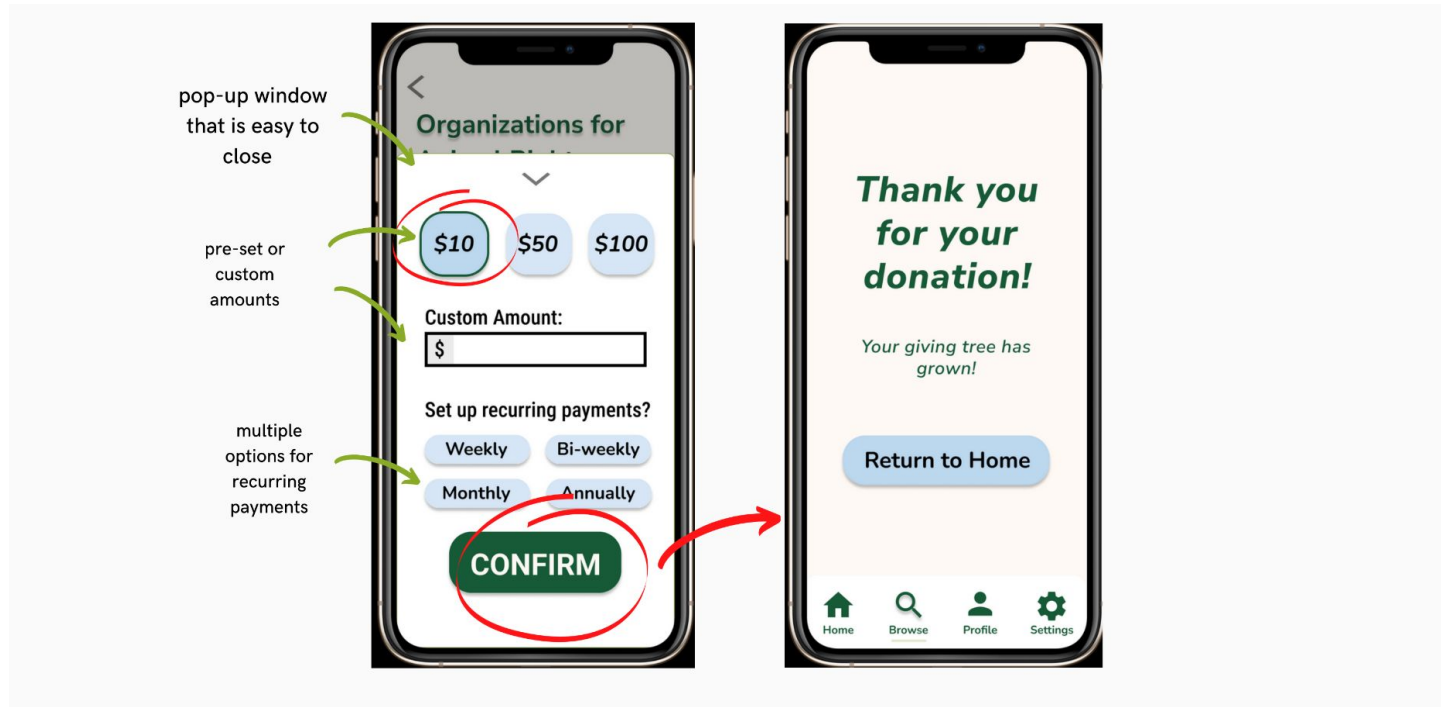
pop-up window that is easy to close

pre-set or custom amounts

multiple options for recurring payments

<

Organizations for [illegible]

$10

$50

$100

Custom Amount:

$

Set up recurring payments?

Weekly

Bi-weekly

Monthly

Annually

CONFIRM

Thank you for your donation!

Your giving tree has grown!

Return to Home

Home

Browse

Profile

Settings